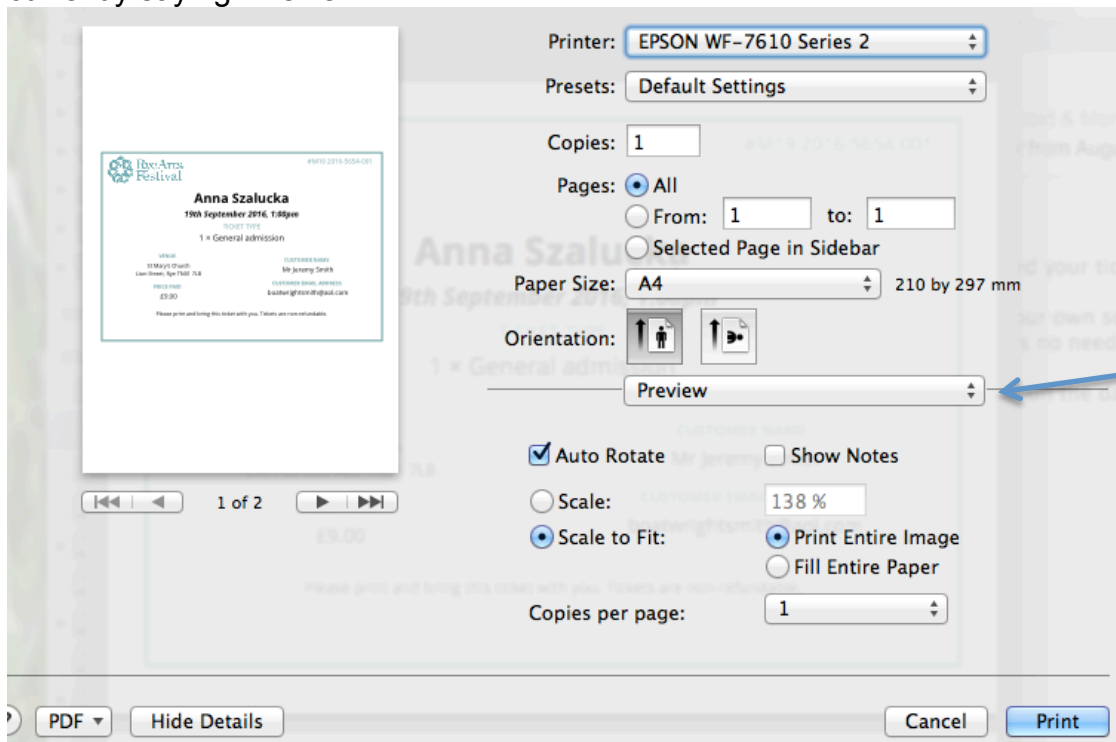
Rye Arts Festival
#RAF-2016-5654-001
Anna Szalucka
19th September 2016, 1:00pm
TICKET TYPE
1 × General admission
VENUE
St Mary's Church
Lion Street, Rye TN31 7LB
CUSTOMER NAME
Mr Jeremy Smith
PRICE PAID
£9.00
CUSTOMER EMAIL ADDRESS
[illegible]@aol.com
Please print and bring this ticket with you. Tickets are non-refundable.

|◀◀ | ◀ 1 of 2 ▶ | ▶▶|

Printer: EPSON WF-7610 Series 2
Presets: Default Settings
Copies: 1
Pages: All
From: 1 to: 1
Selected Page in Sidebar
Paper Size: A4 210 by 297 mm
Orientation:
Preview
Auto Rotate
Show Notes
Scale: 138 %
Scale to Fit:
Print Entire Image
Fill Entire Paper
Copies per page: 1

PDF ▾ Hide Details Cancel Print